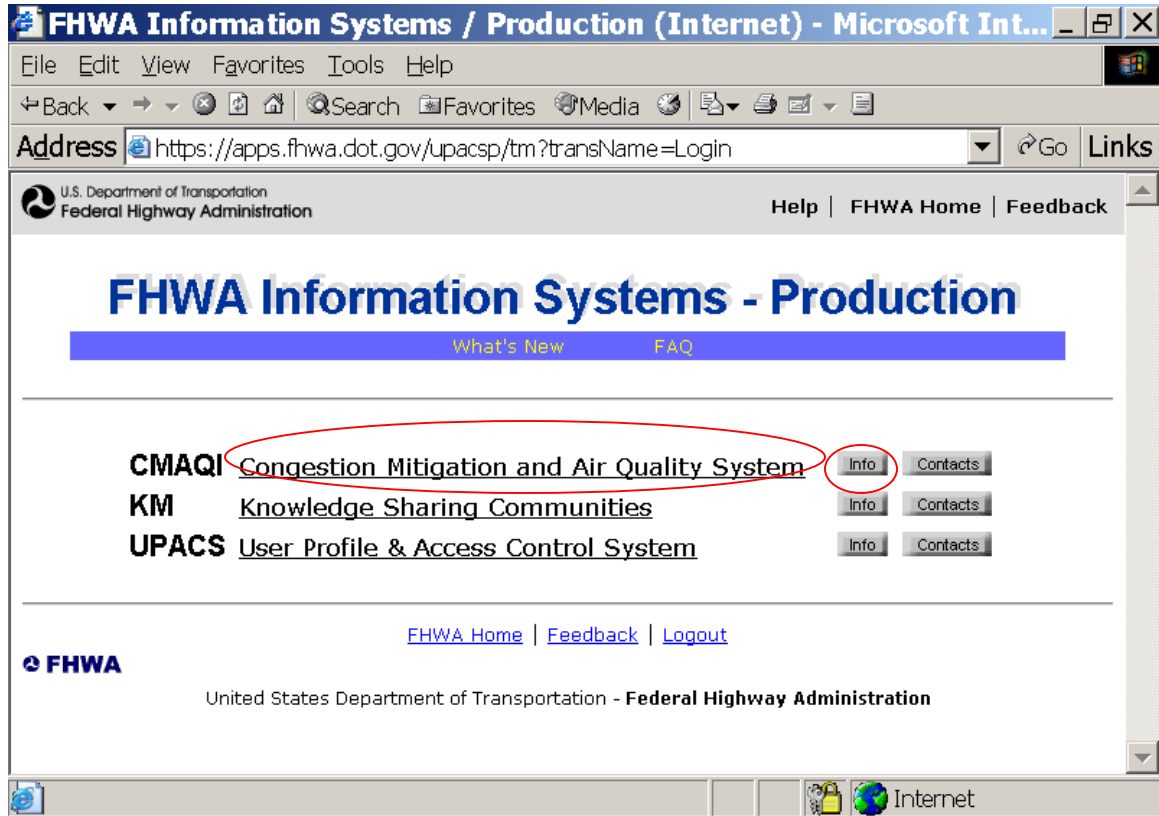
FHWA Information Systems / Production (Internet) - Microsoft Int...

File Edit View Favorites Tools Help

Back Search Favorites Media

Address https://apps.fhwa.dot.gov/upacsp/tm?transName=Login Go Links

U.S. Department of Transportation
Federal Highway Administration

Help | FHWA Home | Feedback

FHWA Information Systems - Production

What's New FAQ

CMAQI Congestion Mitigation and Air Quality System Info Contacts
KM Knowledge Sharing Communities Info Contacts
UPACS User Profile & Access Control System Info Contacts

FHWA Home | Feedback | Logout

FHWA

United States Department of Transportation - Federal Highway Administration

Internet